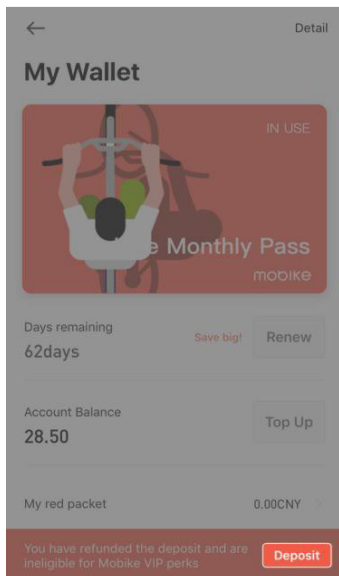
←

Detail

My Wallet

IN USE

e Monthly Pass

mobike

Days remaining

62days

Save big!

Renew

Account Balance

28.50

Top Up

My red packet

0.00CNY

You have refunded the deposit and are ineligible for Mobike VIP perks

Deposit